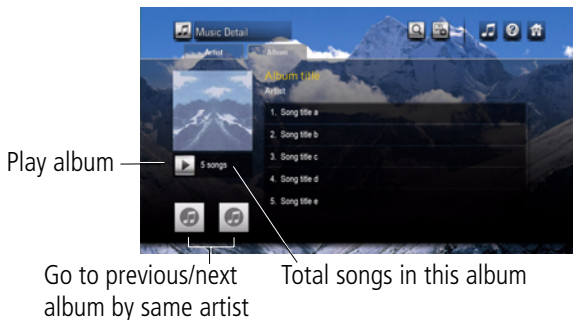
Music Detail

Artist

Album

Album title

Artist

1. Song title a

2. Song title b

3. Song title c

4. Song title d

5. Song title e

5 songs

Play album

Go to previous/next album by same artist

Total songs in this album